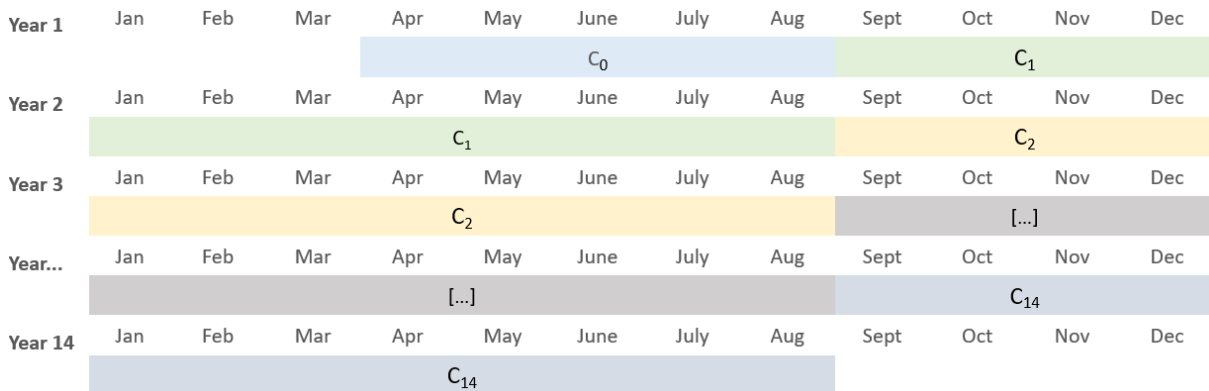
Year 1 Jan Feb Mar Apr May June July Aug Sept Oct Nov Dec

$C_0$ $C_1$

Year 2 Jan Feb Mar Apr May June July Aug Sept Oct Nov Dec

$C_1$ $C_2$

Year 3 Jan Feb Mar Apr May June July Aug Sept Oct Nov Dec

$C_2$ [...]

Year... Jan Feb Mar Apr May June July Aug Sept Oct Nov Dec

[...] $C_{14}$

Year 14 Jan Feb Mar Apr May June July Aug Sept Oct Nov Dec

$C_{14}$